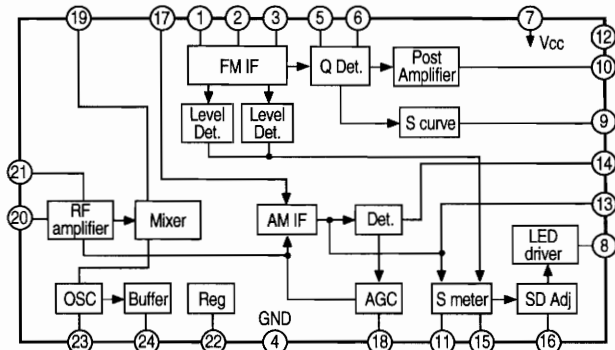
19
17
1
2
3
5
6
7
Vcc
12
FM IF
Q Det.
Post Amplifier
10
Level Det.
Level Det.
S curve
9
14
21
13
20
RF amplifier
Mixer
AM IF
Det.
LED driver
8
OSC
Buffer
Reg
AGC
S meter
SD Adj
GND
23
24
22
4
18
11
15
16